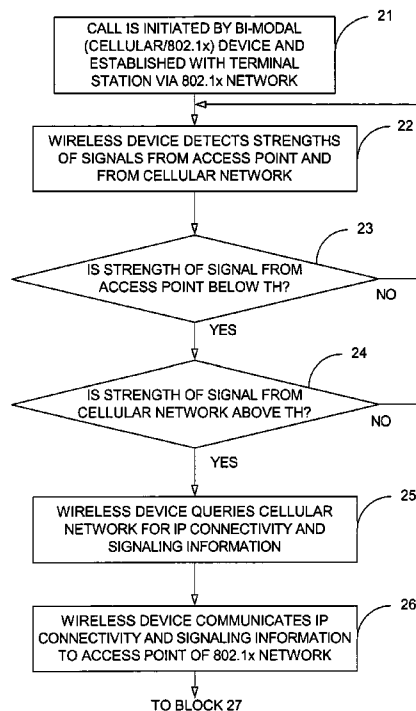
21

CALL IS INITIATED BY BI-MODAL (CELLULAR/802.1x) DEVICE AND ESTABLISHED WITH TERMINAL STATION VIA 802.1x NETWORK

22

WIRELESS DEVICE DETECTS STRENGTHS OF SIGNALS FROM ACCESS POINT AND FROM CELLULAR NETWORK

23

IS STRENGTH OF SIGNAL FROM ACCESS POINT BELOW TH?

NO

YES

24

IS STRENGTH OF SIGNAL FROM CELLULAR NETWORK ABOVE TH?

NO

YES

25

WIRELESS DEVICE QUERIES CELLULAR NETWORK FOR IP CONNECTIVITY AND SIGNALING INFORMATION

26

WIRELESS DEVICE COMMUNICATES IP CONNECTIVITY AND SIGNALING INFORMATION TO ACCESS POINT OF 802.1x NETWORK

TO BLOCK 27